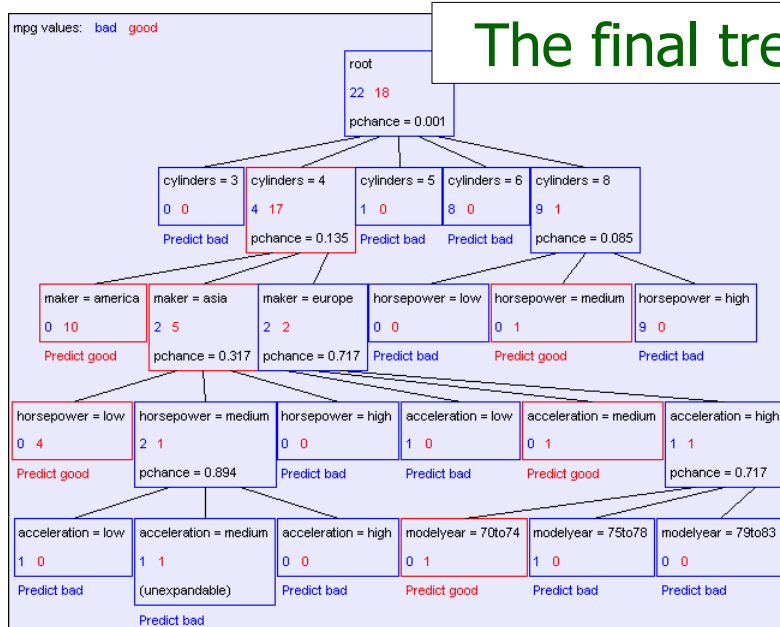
mpg values: bad good

The final tre

root
22 18
pchance = 0.001

cylinders = 3
0 0
Predict bad

cylinders = 4
4 17
pchance = 0.135

cylinders = 5
1 0
Predict bad

cylinders = 6
8 0
Predict bad

cylinders = 8
9 1
pchance = 0.085

maker = america
0 10
Predict good

maker = asia
2 5
pchance = 0.317

maker = europe
2 2
pchance = 0.717

horsepower = low
0 0
Predict bad

horsepower = medium
0 1
Predict good

horsepower = high
9 0
Predict bad

horsepower = low
0 4
Predict good

horsepower = medium
2 1
pchance = 0.894

horsepower = high
0 0
Predict bad

acceleration = low
1 0
Predict bad

acceleration = medium
0 1
Predict good

acceleration = high
1 1
pchance = 0.717

acceleration = low
1 0
Predict bad

acceleration = medium
1 1
(unexpandable)
Predict bad

acceleration = high
0 0
Predict bad

modelyear = 70to74
0 1
Predict good

modelyear = 75to78
1 0
Predict bad

modelyear = 79to83
0 0
Predict bad